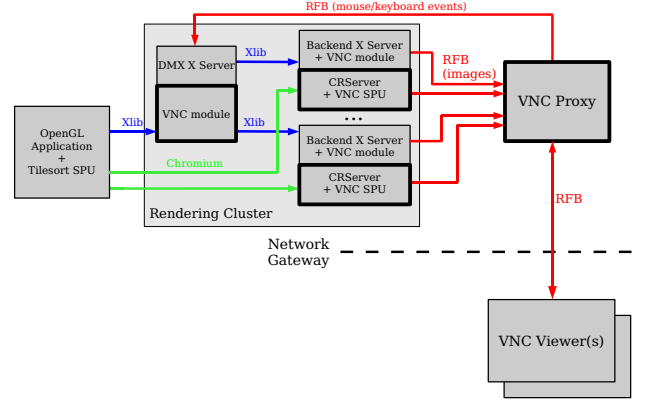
RFB (mouse/keyboard events)

DMX X Server

Xlib

Backend X Server + VNC module

RFB (images)

CRServer + VNC SPU

VNC Proxy

VNC module

Xlib

...

OpenGL Application + Tilesort SPU

Xlib

Backend X Server + VNC module

Chromium

CRServer + VNC SPU

RFB

Rendering Cluster

Network Gateway

VNC Viewer(s)